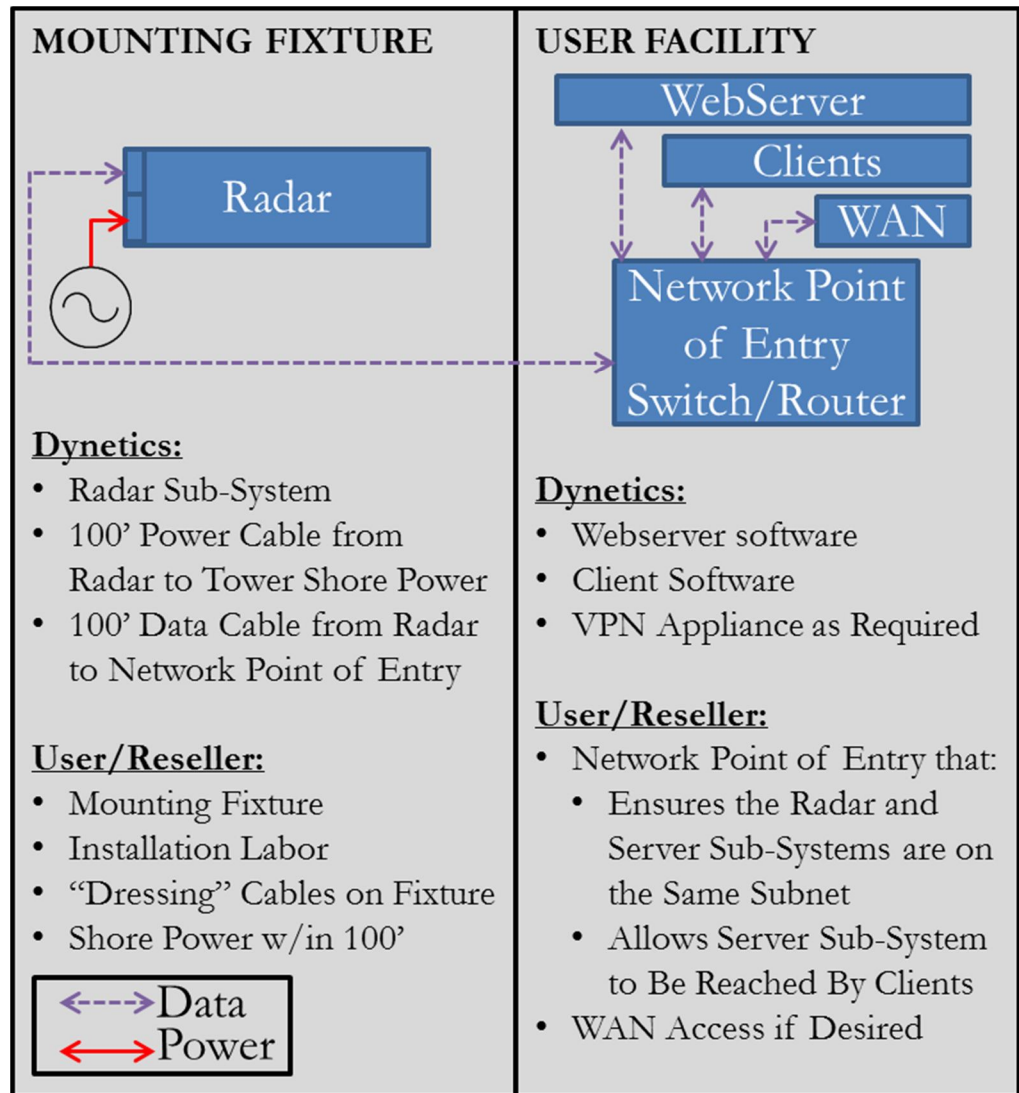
MOUNTING FIXTURE

Radar

Dynetics:
- Radar Sub-System
- 100’ Power Cable from Radar to Tower Shore Power
- 100’ Data Cable from Radar to Network Point of Entry

User/Reseller:
- Mounting Fixture
- Installation Labor
- “Dressing” Cables on Fixture
- Shore Power w/in 100’

Data
Power

USER FACILITY

WebServer
Clients
WAN
Network Point of Entry Switch/Router

Dynetics:
- Webserver software
- Client Software
- VPN Appliance as Required

User/Reseller:
- Network Point of Entry that:
  - Ensures the Radar and Server Sub-Systems are on the Same Subnet
  - Allows Server Sub-System to Be Reached By Clients
- WAN Access if Desired